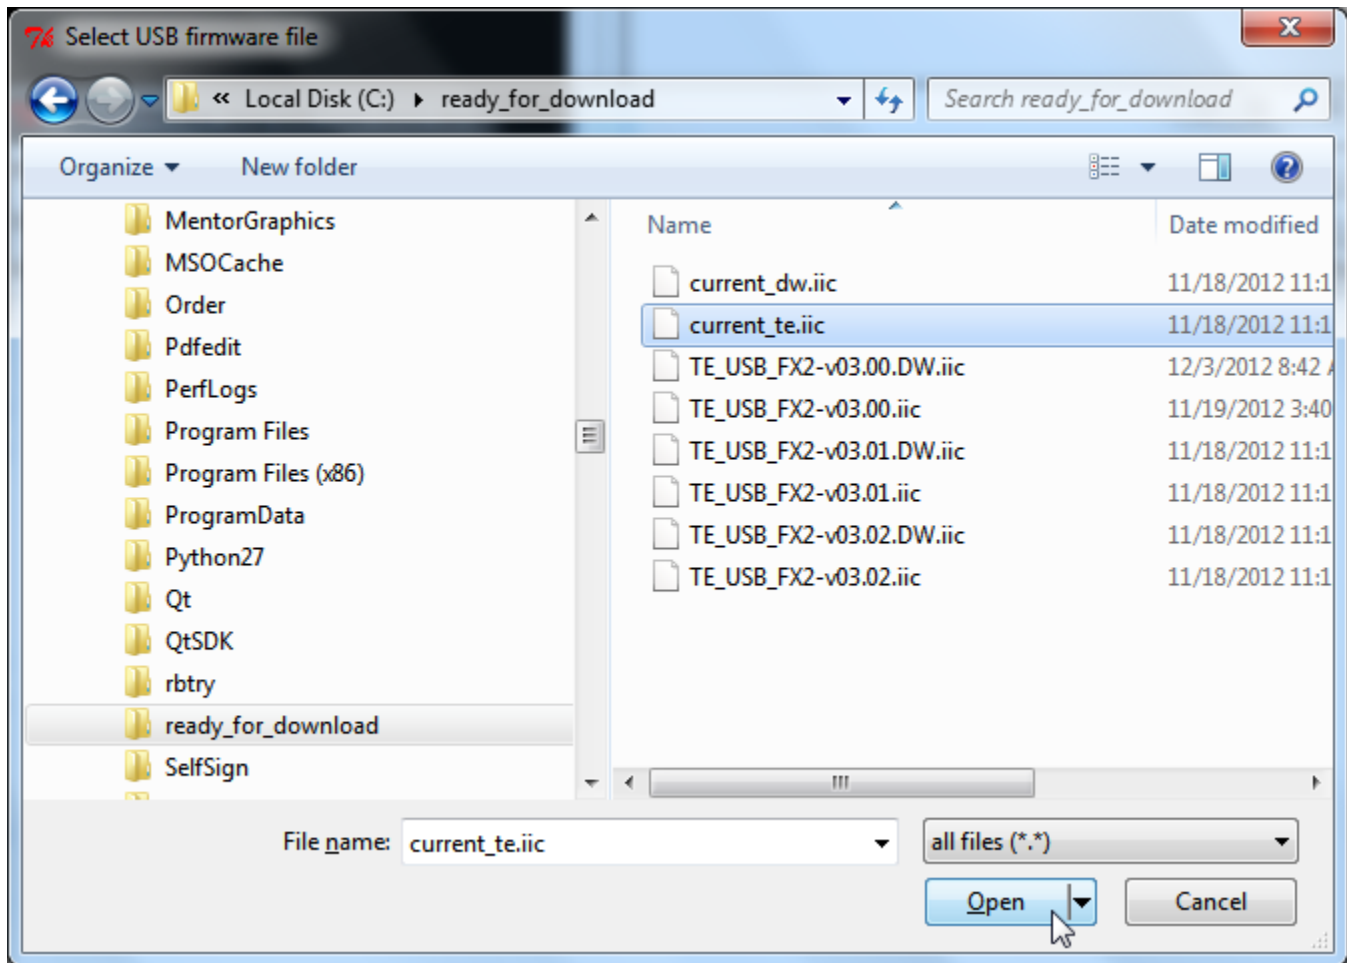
Select USB firmware file

« Local Disk (C:) ▸ ready_for_download

Search ready_for_download

Organize ▾ New folder

MentorGraphics
MSOCache
Order
Pdfedit
PerfLogs
Program Files
Program Files (x86)
ProgramData
Python27
Qt
QtSDK
rbtry
ready_for_download
SelfSign

| Name | Date modified |
|---|---|
| current_dw.iic | 11/18/2012 11:1 |
| current_te.iic | 11/18/2012 11:1 |
| TE_USB_FX2-v03.00.DW.iic | 12/3/2012 8:42 |
| TE_USB_FX2-v03.00.iic | 11/19/2012 3:40 |
| TE_USB_FX2-v03.01.DW.iic | 11/18/2012 11:1 |
| TE_USB_FX2-v03.01.iic | 11/18/2012 11:1 |
| TE_USB_FX2-v03.02.DW.iic | 11/18/2012 11:1 |
| TE_USB_FX2-v03.02.iic | 11/18/2012 11:1 |

File name: current_te.iic
all files (*.*)
Open
Cancel